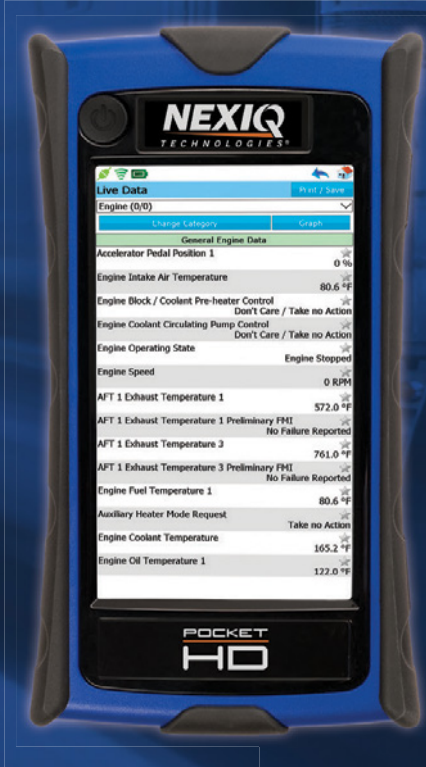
NEXIQ
TECHNOLOGIES

Live Data
Print / Save
Engine (0/0)
Change Category
Graph
General Engine Data

Accelerator Pedal Position 1
0 %
Engine Intake Air Temperature
80.6 °F
Engine Block / Coolant Pre-heater Control
Don't Care / Take no Action
Engine Coolant Circulating Pump Control
Don't Care / Take no Action
Engine Operating State
Engine Stopped
Engine Speed
0 RPM
AFT 1 Exhaust Temperature 1
572.0 °F
AFT 1 Exhaust Temperature 1 Preliminary FMI
No Failure Reported
AFT 1 Exhaust Temperature 3
761.0 °F
AFT 1 Exhaust Temperature 3 Preliminary FMI
No Failure Reported
Engine Fuel Temperature 1
80.6 °F
Auxiliary Heater Mode Request
Take no Action
Engine Coolant Temperature
165.2 °F
Engine Oil Temperature 1
122.0 °F

POCKET
HD